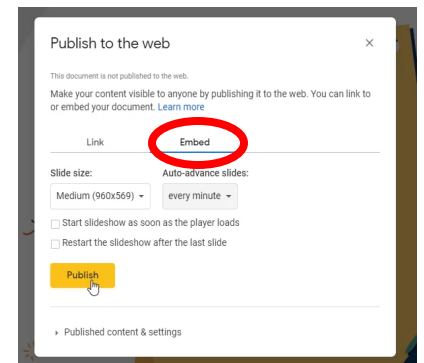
Publish to the web

×

This document is not published to the web.

Make your content visible to anyone by publishing it to the web. You can link to or embed your document. Learn more

Link

Embed

Slide size:

Medium (960x569) ▾

Auto-advance slides:

every minute ▾

Start slideshow as soon as the player loads

Restart the slideshow after the last slide

Publish

▸ Published content & settings